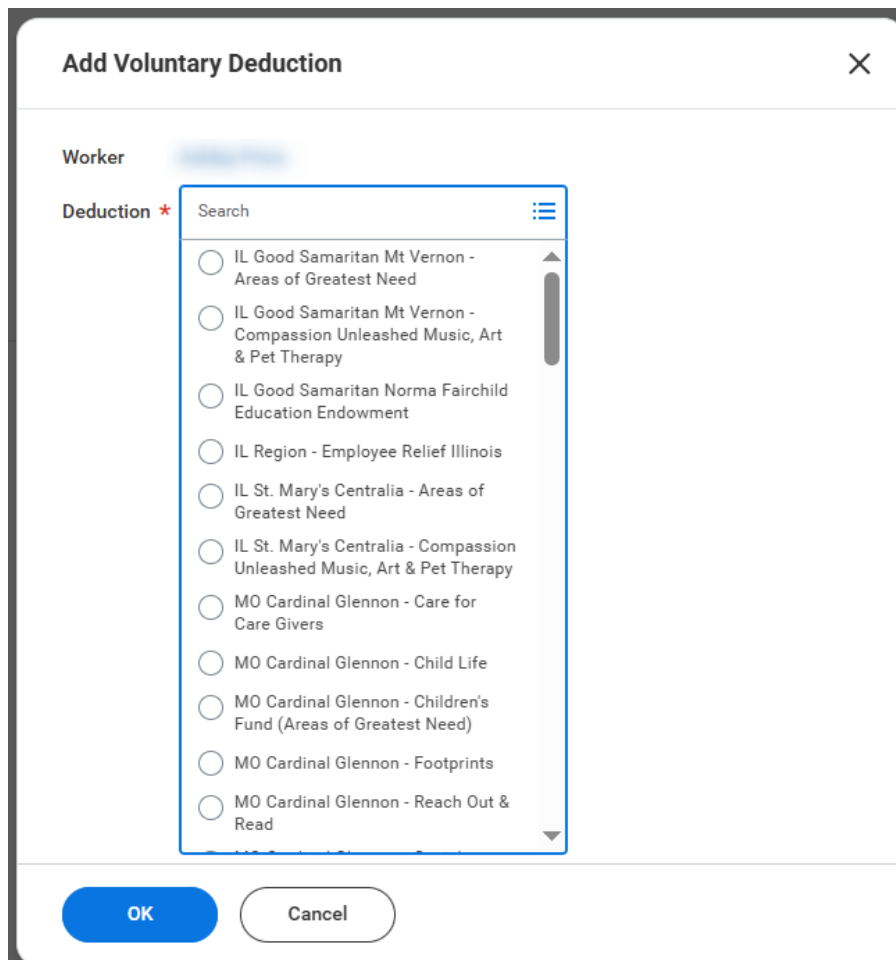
Add Voluntary Deduction

Worker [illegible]

Deduction *

Search

IL Good Samaritan Mt Vernon - Areas of Greatest Need

IL Good Samaritan Mt Vernon - Compassion Unleashed Music, Art & Pet Therapy

IL Good Samaritan Norma Fairchild Education Endowment

IL Region - Employee Relief Illinois

IL St. Mary's Centralia - Areas of Greatest Need

IL St. Mary's Centralia - Compassion Unleashed Music, Art & Pet Therapy

MO Cardinal Glennon - Care for Care Givers

MO Cardinal Glennon - Child Life

MO Cardinal Glennon - Children's Fund (Areas of Greatest Need)

MO Cardinal Glennon - Footprints

MO Cardinal Glennon - Reach Out & Read

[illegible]

OK

Cancel